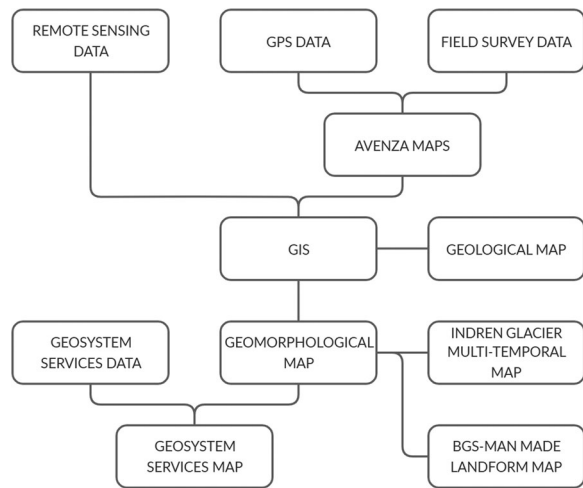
REMOTE SENSING DATA

GPS DATA

FIELD SURVEY DATA

AVENZA MAPS

GIS

GEOLOGICAL MAP

GEOSYSTEM SERVICES DATA

GEOMORPHOLOGICAL MAP

INDREN GLACIER MULTI-TEMPORAL MAP

GEOSYSTEM SERVICES MAP

BGS-MAN MADE LANDFORM MAP